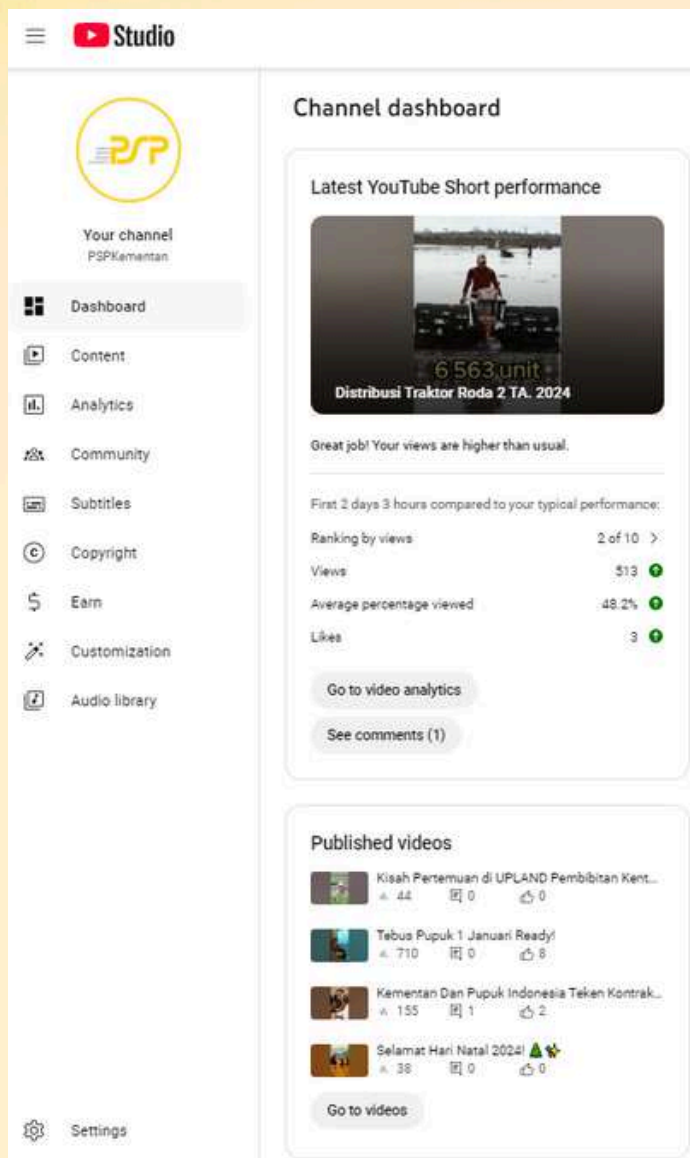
Studio

PSP

Your channel
PSPKementan

Dashboard
Content
Analytics
Community
Subtitles
Copyright
Earn
Customization
Audio library

Settings

Channel dashboard

Latest YouTube Short performance

6.563 unit
Distribusi Traktor Roda 2 TA. 2024

Great job! Your views are higher than usual.

First 2 days 3 hours compared to your typical performance:

| | |
|---|---|
| Ranking by views | 2 of 10 |
| Views | 513 |
| Average percentage viewed | 48.2% |
| Likes | 3 |

Go to video analytics
See comments (1)

Published videos

Kisah Pertemuan di UPLAND Pembibitan Kent...
44 0 0

Tebus Pupuk 1 Januari Ready!
710 0 8

Kementan Dan Pupuk Indonesia Teken Kontrak...
155 1 2

Selamat Hari Natal 2024!
38 0 0

Go to videos